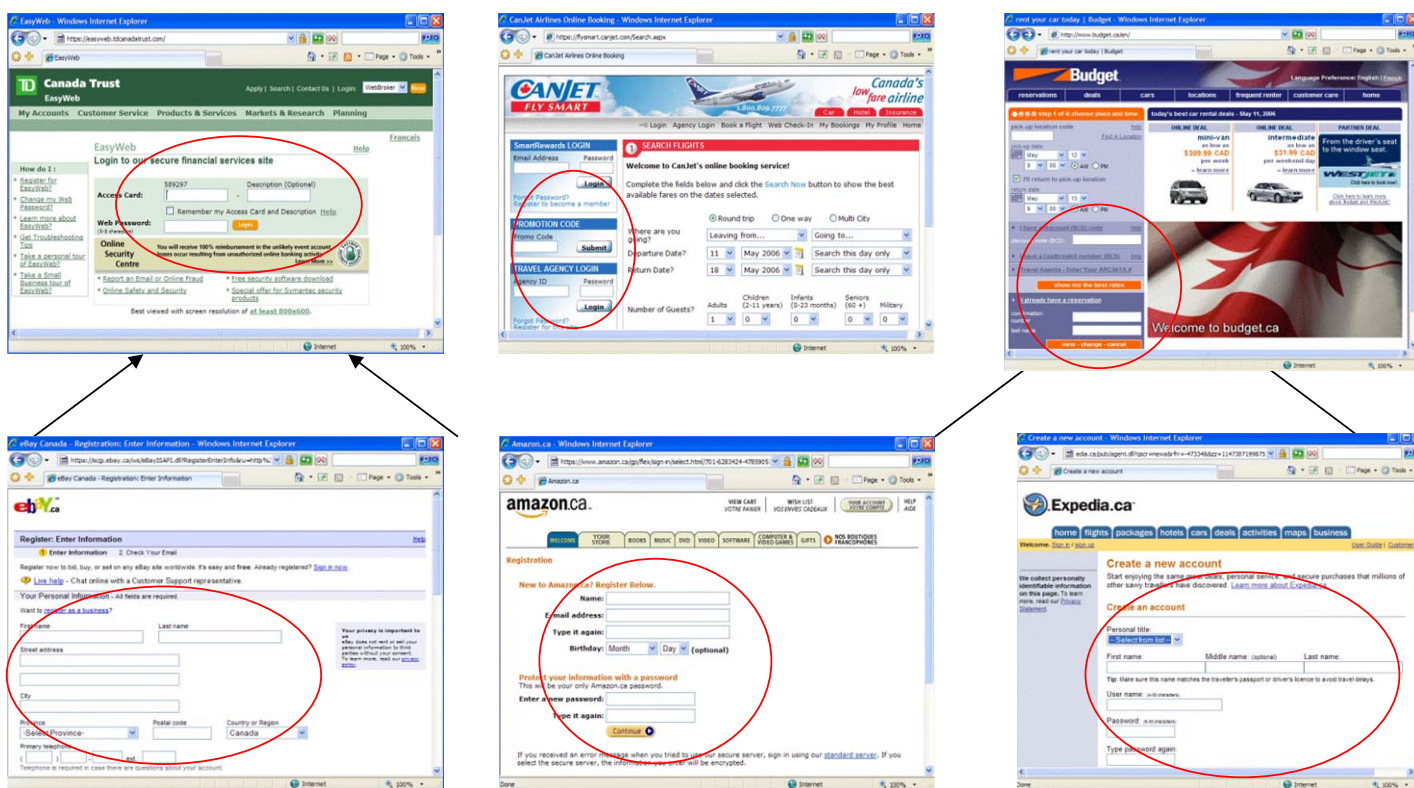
EasyWeb - Windows Internet Explorer
https://easyweb.tdcanadatrust.com/
EasyWeb
TD Canada Trust
EasyWeb
Apply | Search | Contact Us | Login: WebBroker Go
My Accounts Customer Service Products & Services Markets & Research Planning
Francais
How do I :
Register for EasyWeb?
Change my Web Password?
Learn more about EasyWeb?
Get Troubleshooting Tips
Take a personal tour of EasyWeb?
Take a Small Business tour of EasyWeb?
EasyWeb
Login to our secure financial services site
Help
Access Card: 589297
Description (Optional)
Remember my Access Card and Description Help
Web Password:
Login
Online Security Centre
You will receive 100% reimbursement in the unlikely event account losses occur resulting from unauthorized online banking activity. Learn More >>
Report an Email or Online Fraud
Online Safety and Security
Free security software download
Special offer for Symantec security products
Best viewed with screen resolution of at least 800x600.
Internet 100%

CanJet Airlines Online Booking - Windows Internet Explorer
https://flysmart.canjet.com/Search.aspx
CanJet Airlines Online Booking
CANJET FLY SMART
Canada's low fare airline
1.800.809.7777
Car Hotel Insurance
Login Agency Login Book a Flight Web Check-In My Bookings My Profile Home
SmartRewards LOGIN
Email Address Password
Login
Forgot Password?
Register to become a member
PROMOTION CODE
Promo Code
Submit
TRAVEL AGENCY LOGIN
Agency ID Password
Login
Forgot Password?
Register for this site
SEARCH FLIGHTS
Welcome to CanJet's online booking service!
Complete the fields below and click the Search Now button to show the best available fares on the dates selected.
Round trip One way Multi City
Where are you going? Leaving from... Going to...
Departure Date? 11 May 2006 Search this day only
Return Date? 18 May 2006 Search this day only
Number of Guests? Adults 1 Children (2-11 years) 0 Infants (0-23 months) 0 Seniors (60 +) 0 Military 0
Internet 100%

rent your car today | Budget - Windows Internet Explorer
http://www.budget.ca/en/
rent your car today | Budget
Budget
Language Preference: English | French
reservations deals cars locations frequent renter customer care home
step 1 of 4: choose place and time
pick-up location code
Find A Location
pick-up date
May 12
9 30 AM PM
I'll return to pick-up location
return date
May 13
9 30 AM PM
I have a discount (BCD) code
discount code (BCD)
I have a Fastbreak® number (BCN)
Travel Agents - Enter Your ARC/IATA #
show me the best rates
I already have a reservation
confirmation number
last name
view - change - cancel
today's best car rental deals - May 11, 2006
ONLINE DEAL mini-van as low as $309.99 CAD per week » learn more
ONLINE DEAL intermediate as low as $31.99 CAD per weekend day » learn more
PARTNER DEAL From the driver's seat to the window seat.
WESTJET
Click here to book now!
Click here to learn more about Budget and WestJet!
Welcome to budget.ca
Internet 100%

eBay Canada - Registration: Enter Information - Windows Internet Explorer
https://scgi.ebay.ca/ws/eBayISAPI.dll?RegisterEnterInfo&ru=http%
eBay Canada - Registration: Enter Information
ebY.ca
Register: Enter Information
Help
1 Enter Information 2. Check Your Email
Register now to bid, buy, or sell on any eBay site worldwide. It's easy and free. Already registered? Sign in now.
Live help - Chat online with a Customer Support representative.
Your Personal Information - All fields are required
Want to register as a business?
First name Last name
Street address
City
Province -Select Province-
Postal code
Country or Region Canada
Primary telephone
( ) - ext.
Telephone is required in case there are questions about your account.
Your privacy is important to us
eBay does not rent or sell your personal information to third parties without your consent. To learn more, read our privacy policy.
Internet 100%

Amazon.ca - Windows Internet Explorer
https://www.amazon.ca/gp/flex/sign-in/select.html/701-6283424-4785905
Amazon.ca
amazon.ca
VIEW CART VOTRE PANIER
WISH LIST VOS ENVIES CADEAUX
YOUR ACCOUNT VOTRE COMPTE
HELP AIDE
WELCOME YOUR STORE BOOKS MUSIC DVD VIDEO SOFTWARE COMPUTER & VIDEO GAMES GIFTS NOS BOUTIQUES FRANCOPHONES
Registration
New to Amazon.ca? Register Below.
Name:
E-mail address:
Type it again:
Birthday: Month Day (optional)
Protect your information with a password
This will be your only Amazon.ca password.
Enter a new password:
Type it again:
Continue
If you received an error message when you tried to use our secure server, sign in using our standard server. If you select the secure server, the information you enter will be encrypted.
Done Internet 100%

Create a new account - Windows Internet Explorer
Create a new account
Expedia.ca
home flights packages hotels cars deals activities maps business
Welcome. Sign in | sign up
User Guide | Customer
We collect personally identifiable information on this page. To learn more, read our Privacy Statement
Create a new account
Start enjoying the same great deals, personal service, and secure purchases that millions of other savvy travellers have discovered. Learn more about Expedia.ca
Create an account
Personal title:
--Select from list--
First name: Middle name: (optional) Last name:
Tip: Make sure this name matches the traveler's passport or driver's licence to avoid travel delays.
User name: (4-30 characters)
Password: (6-30 characters)
Type password again:
Internet 100%